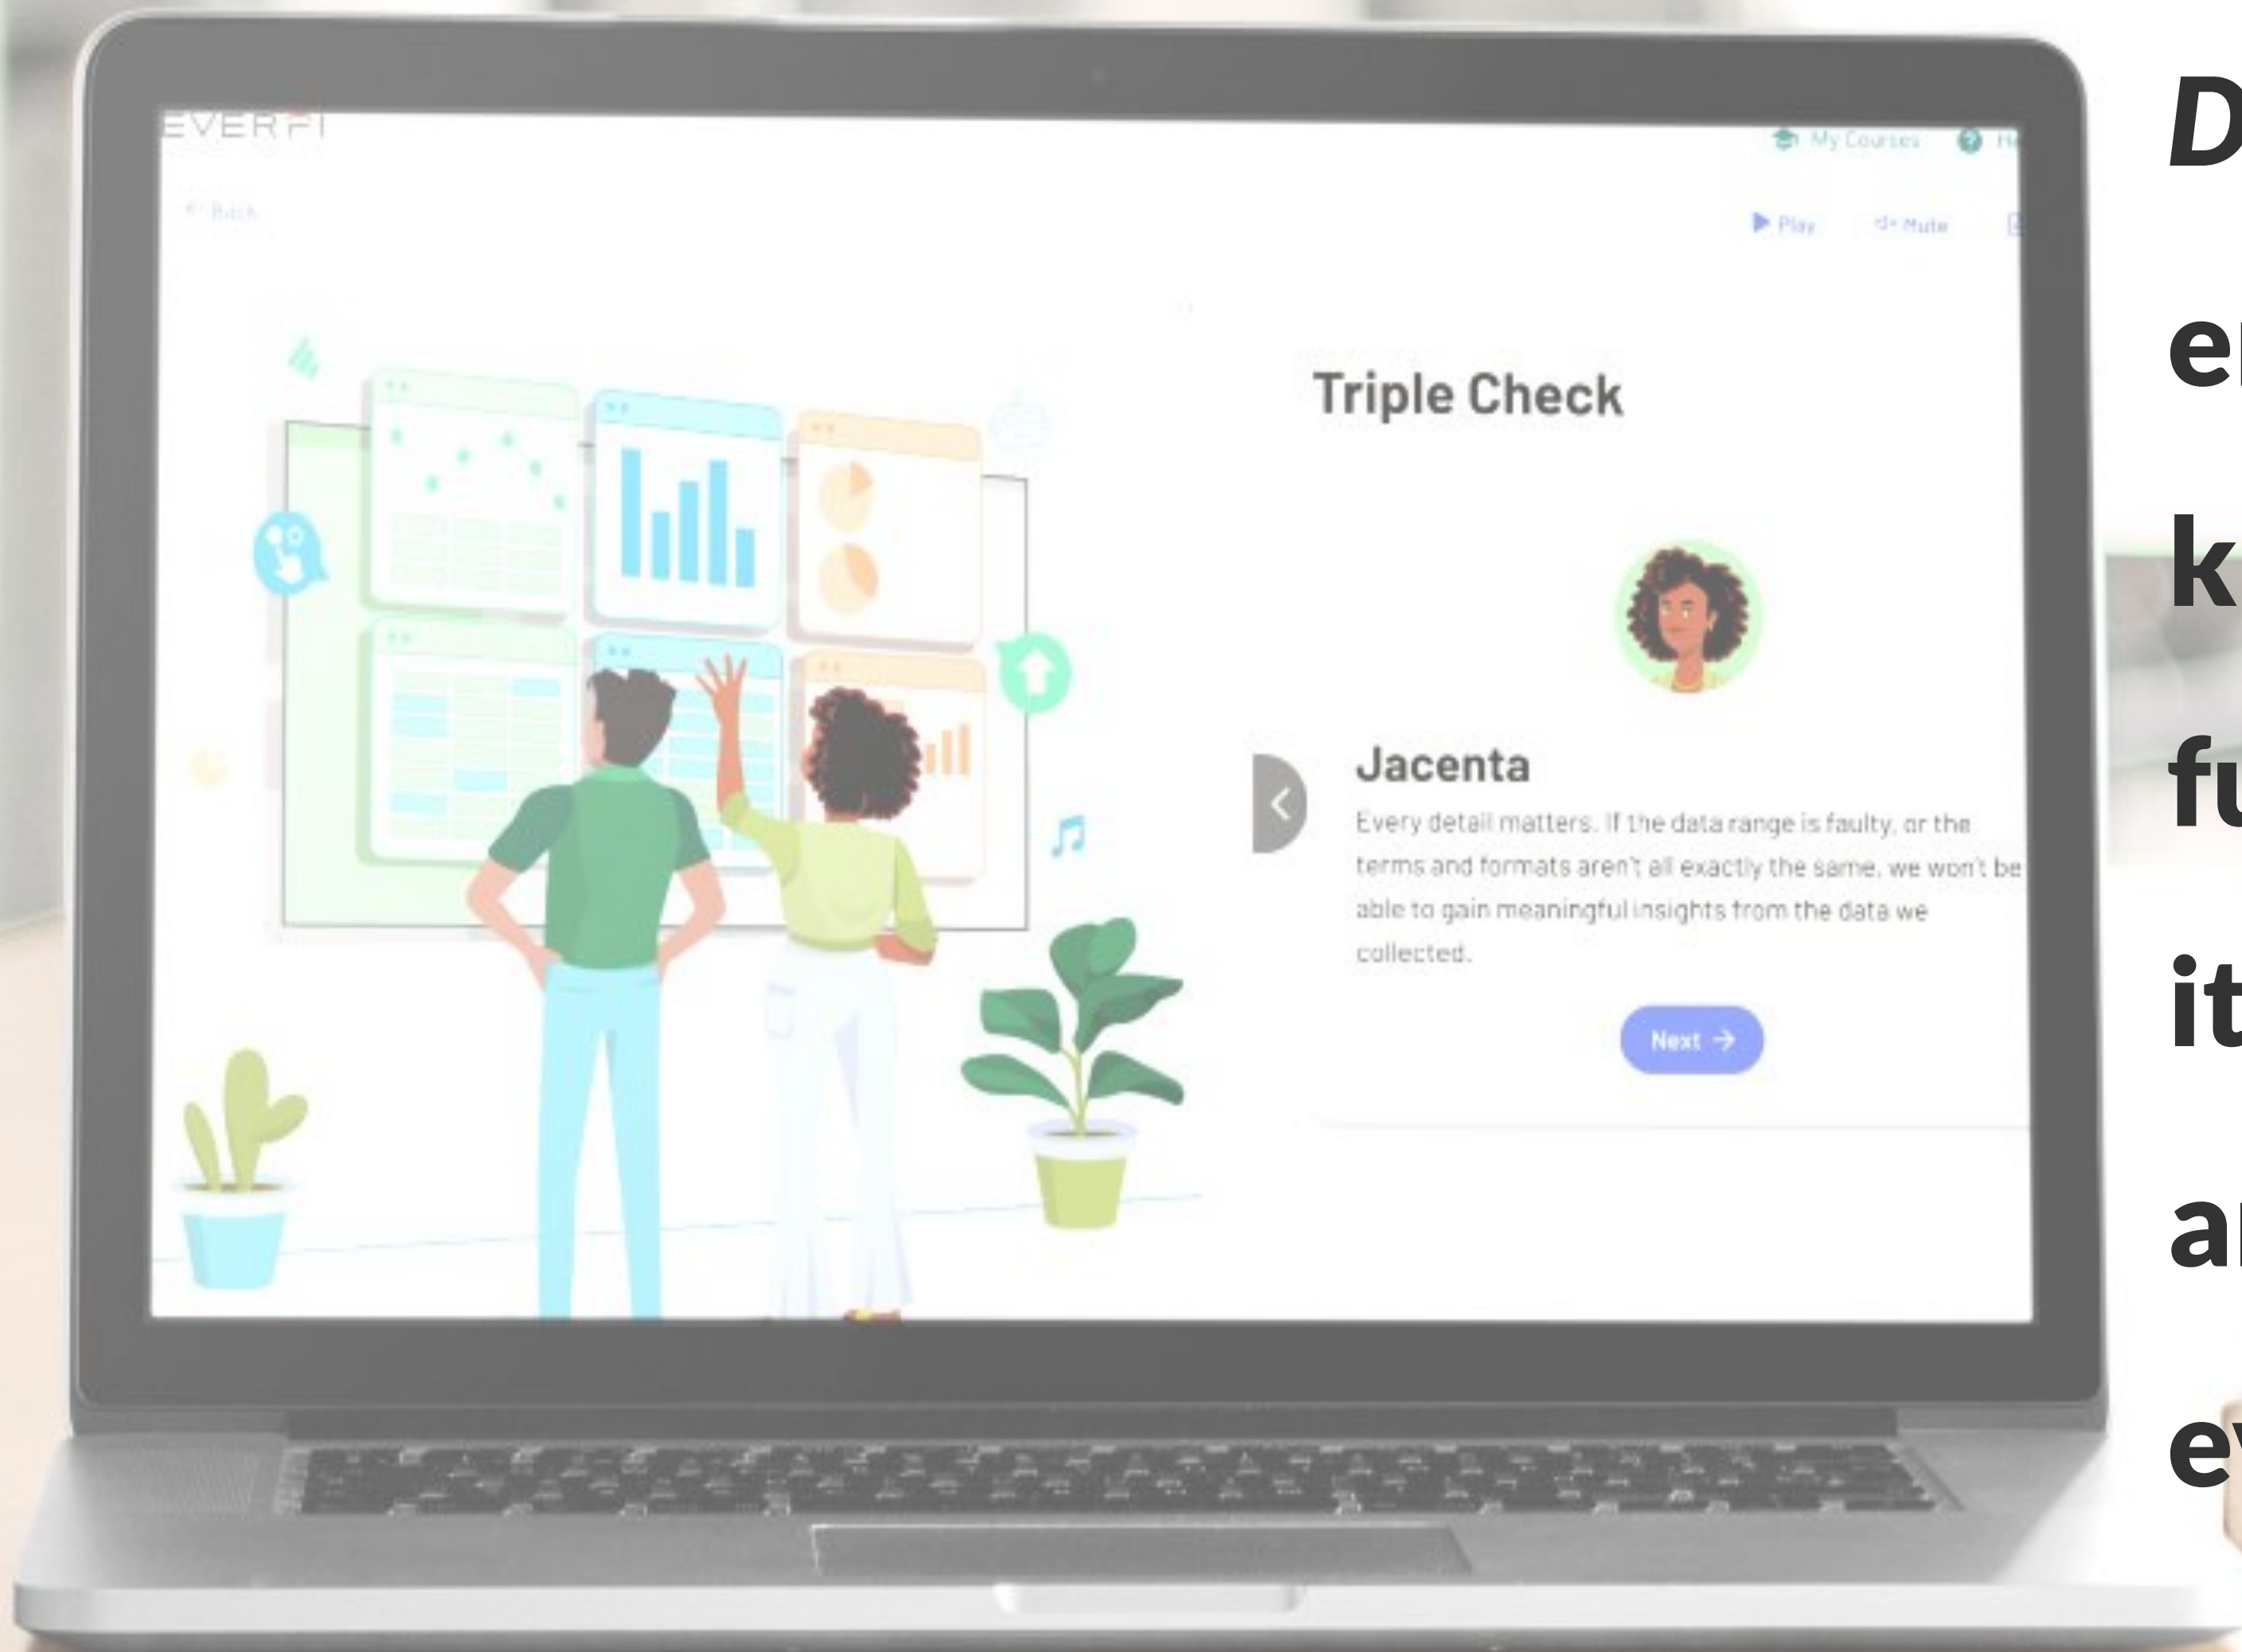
EVERFI

My Courses

← Back

Play

Mute

Triple Check

Jacenta

Every detail matters. If the data range is faulty, or the terms and formats aren't all exactly the same, we won't be able to gain meaningful insights from the data we collected.

Next →

D

e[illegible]

k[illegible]

fu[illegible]

it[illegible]

a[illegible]

e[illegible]